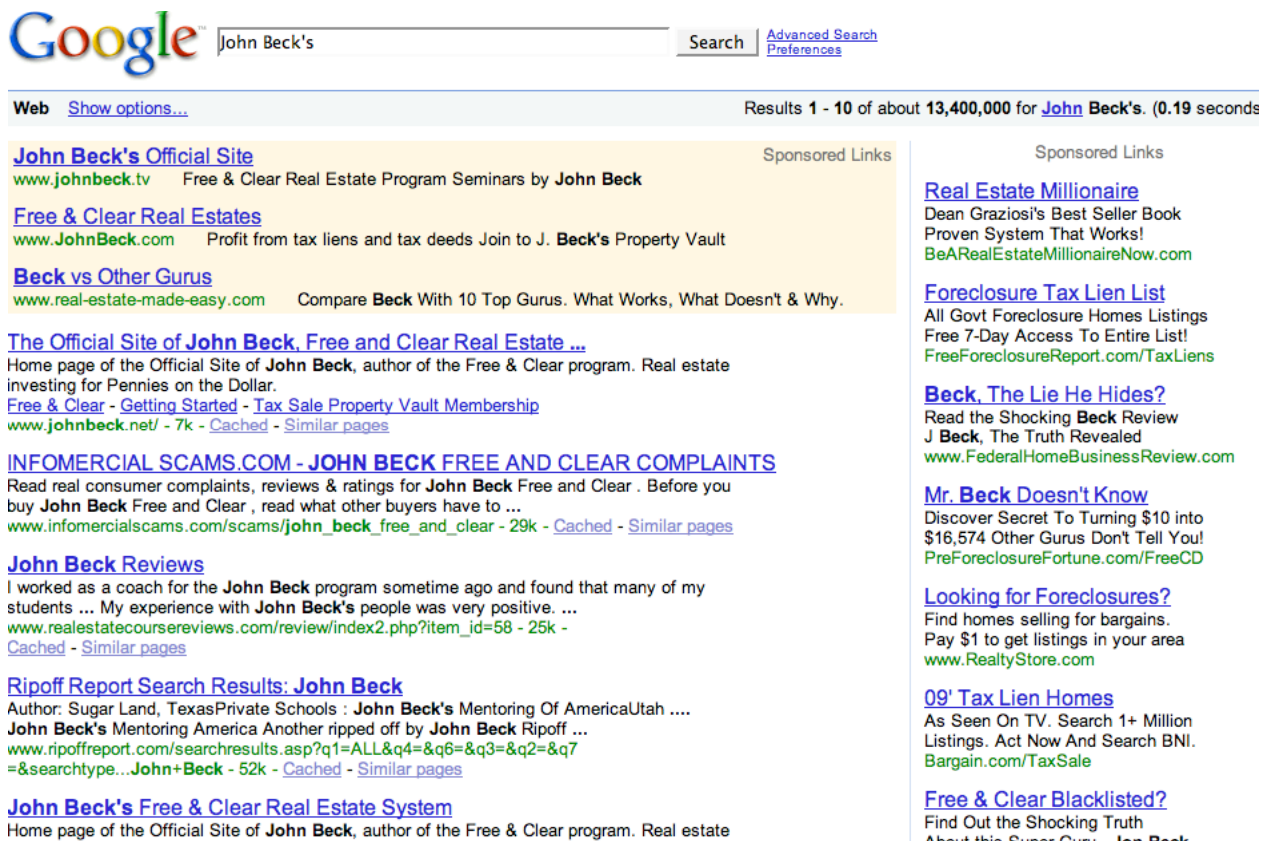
Google

John Beck's

Search

Advanced Search
Preferences

Web Show options...

Results 1 - 10 of about 13,400,000 for John Beck's. (0.19 seconds

John Beck's Official Site
www.johnbeck.tv Free & Clear Real Estate Program Seminars by John Beck

Sponsored Links

Free & Clear Real Estates
www.JohnBeck.com Profit from tax liens and tax deeds Join to J. Beck's Property Vault

Beck vs Other Gurus
www.real-estate-made-easy.com Compare Beck With 10 Top Gurus. What Works, What Doesn't & Why.

The Official Site of John Beck, Free and Clear Real Estate ...
Home page of the Official Site of John Beck, author of the Free & Clear program. Real estate investing for Pennies on the Dollar.
Free & Clear - Getting Started - Tax Sale Property Vault Membership
www.johnbeck.net/ - 7k - Cached - Similar pages

INFOMERCIAL SCAMS.COM - JOHN BECK FREE AND CLEAR COMPLAINTS
Read real consumer complaints, reviews & ratings for John Beck Free and Clear . Before you buy John Beck Free and Clear , read what other buyers have to ...
www.infomercialscams.com/scams/john_beck_free_and_clear - 29k - Cached - Similar pages

John Beck Reviews
I worked as a coach for the John Beck program sometime ago and found that many of my students ... My experience with John Beck's people was very positive. ...
www.realestatecoursereviews.com/review/index2.php?item_id=58 - 25k - Cached - Similar pages

Ripoff Report Search Results: John Beck
Author: Sugar Land, TexasPrivate Schools : John Beck's Mentoring Of AmericaUtah .... John Beck's Mentoring America Another ripped off by John Beck Ripoff ...
www.ripoffreport.com/searchresults.asp?q1=ALL&q4=&q6=&q3=&q2=&q7=&searchtype...John+Beck - 52k - Cached - Similar pages

John Beck's Free & Clear Real Estate System
Home page of the Official Site of John Beck, author of the Free & Clear program. Real estate

Sponsored Links

Real Estate Millionaire
Dean Graziosi's Best Seller Book
Proven System That Works!
BeARealEstateMillionaireNow.com

Foreclosure Tax Lien List
All Govt Foreclosure Homes Listings
Free 7-Day Access To Entire List!
FreeForeclosureReport.com/TaxLiens

Beck, The Lie He Hides?
Read the Shocking Beck Review
J Beck, The Truth Revealed
www.FederalHomeBusinessReview.com

Mr. Beck Doesn't Know
Discover Secret To Turning $10 into $16,574 Other Gurus Don't Tell You!
PreForeclosureFortune.com/FreeCD

Looking for Foreclosures?
Find homes selling for bargains.
Pay $1 to get listings in your area
www.RealtyStore.com

09' Tax Lien Homes
As Seen On TV. Search 1+ Million Listings. Act Now And Search BNI.
Bargain.com/TaxSale

Free & Clear Blacklisted?
Find Out the Shocking Truth
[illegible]